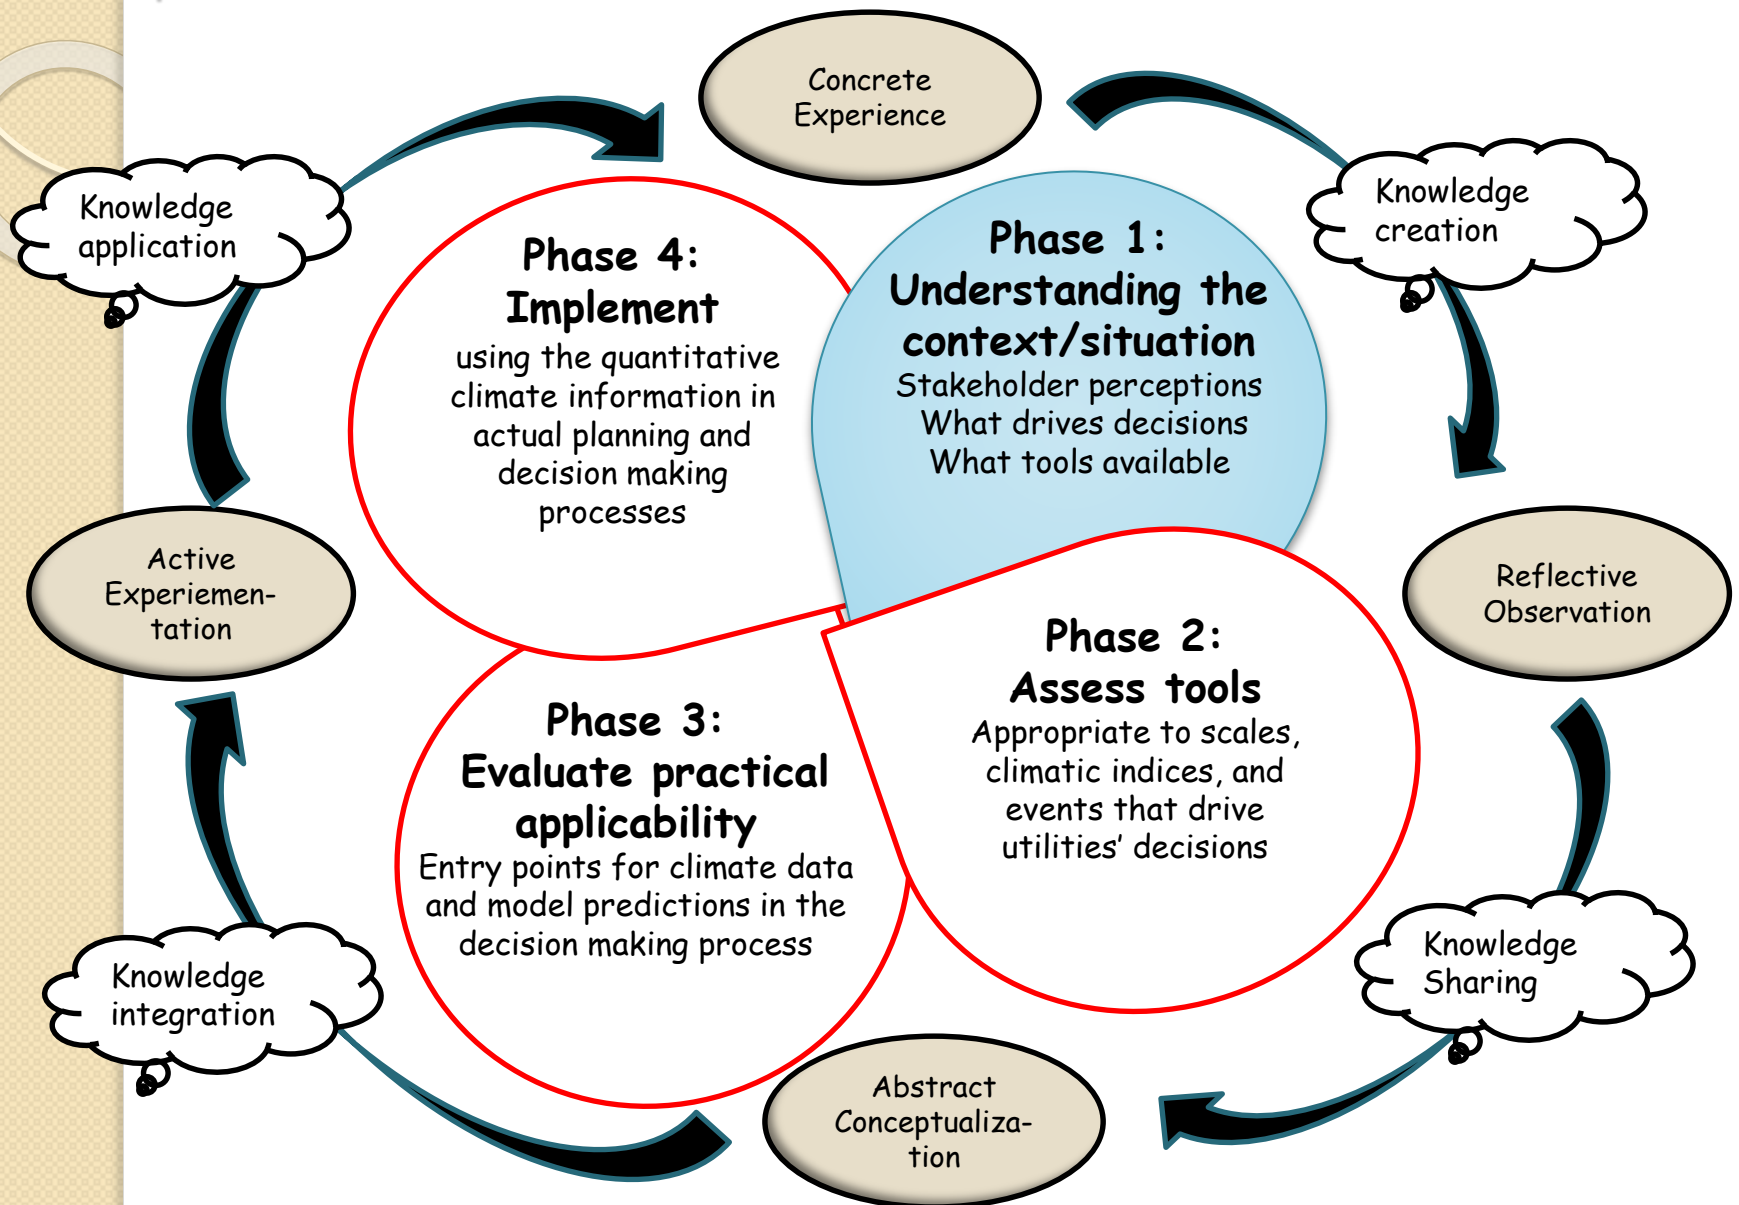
Concrete Experience

Knowledge creation

Phase 1:
Understanding the context/situation
Stakeholder perceptions
What drives decisions
What tools available

Reflective Observation

Phase 2:
Assess tools
Appropriate to scales, climatic indices, and events that drive utilities' decisions

Knowledge Sharing

Abstract Conceptualization

Phase 3:
Evaluate practical applicability
Entry points for climate data and model predictions in the decision making process

Knowledge integration

Active Experiementation

Phase 4:
Implement
using the quantitative climate information in actual planning and decision making processes

Knowledge application